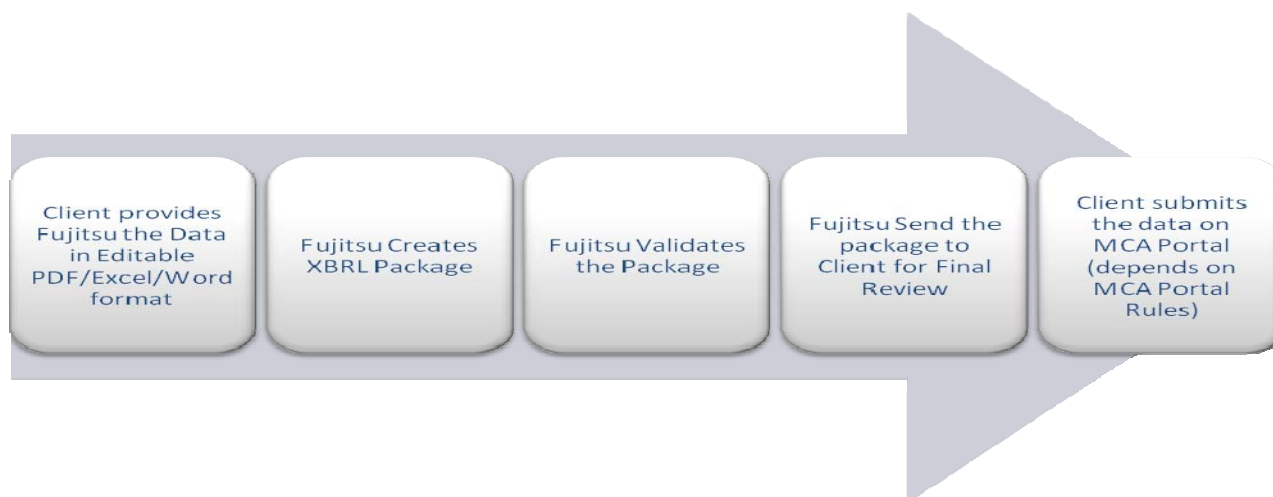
Client provides Fujitsu the Data in Editable PDF/Excel/Word format

Fujitsu Creates XBRL Package

Fujitsu Validates the Package

Fujitsu Send the package to Client for Final Review

Client submits the data on MCA Portal (depends on MCA Portal Rules)